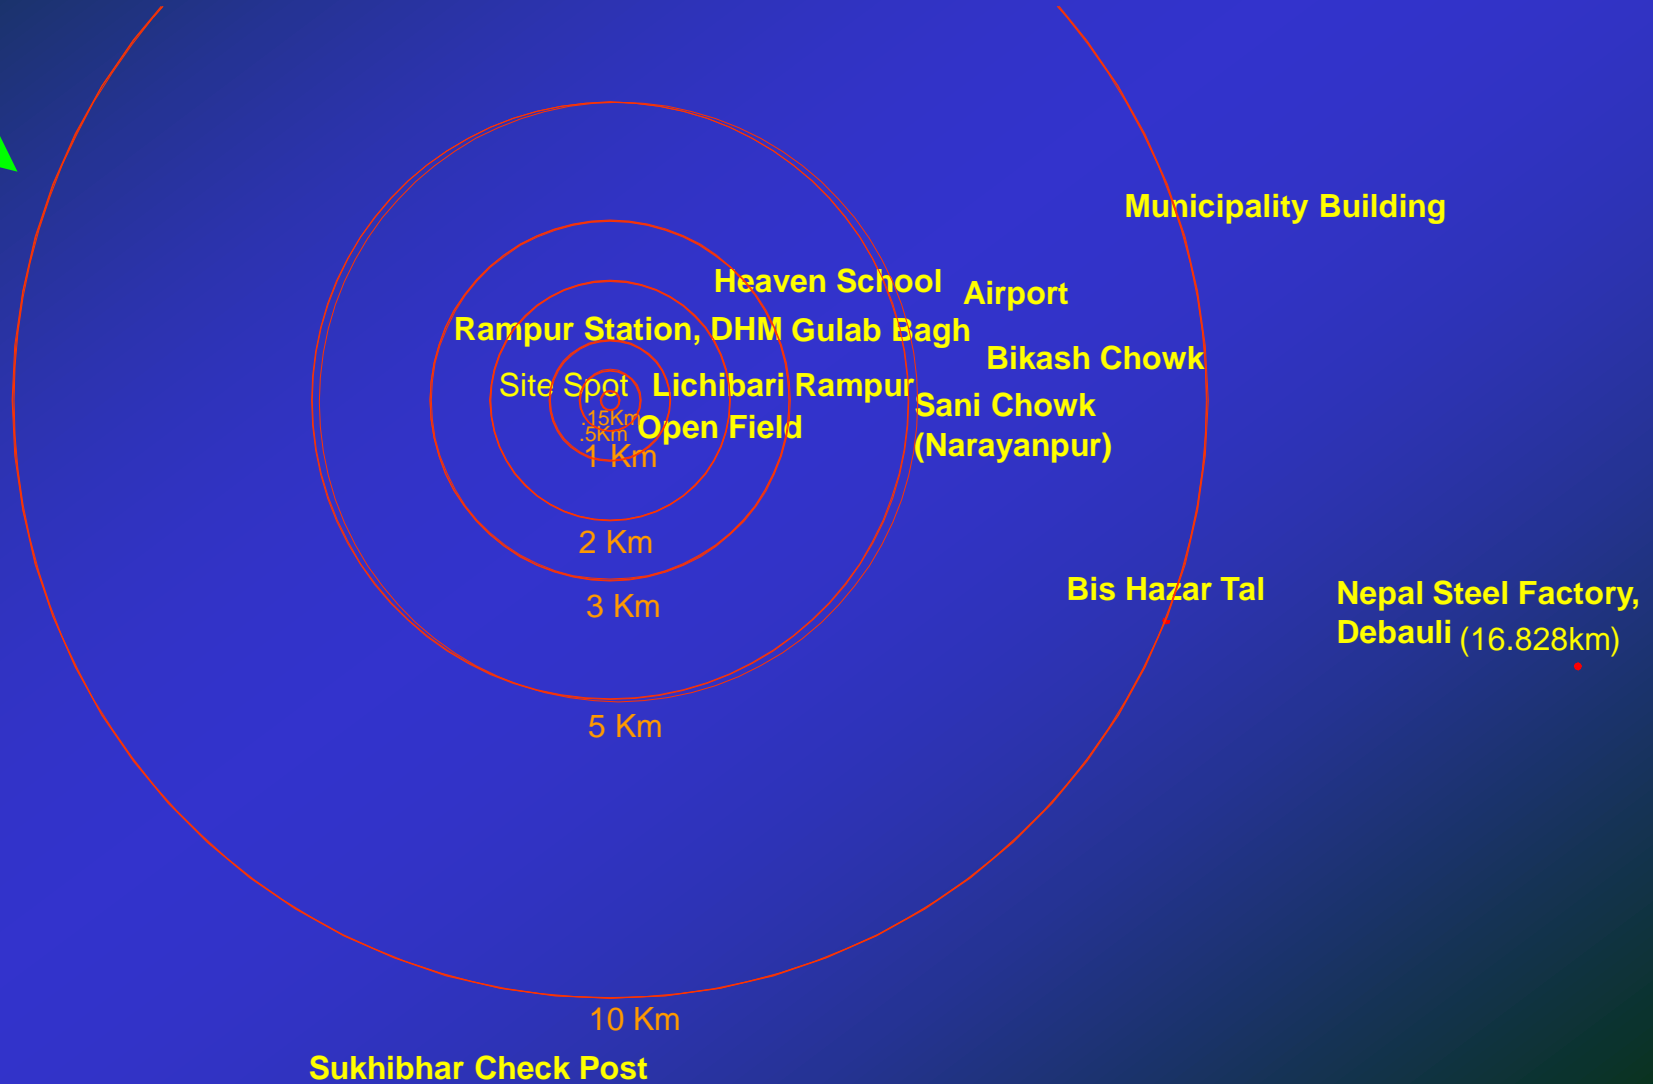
Municipality Building

Heaven School

Airport

Rampur Station, DHM Gulab Bagh

Bikash Chowk

Site Spot

Lichibari Rampur

Sani Chowk (Narayanpur)

.15Km

.5Km

Open Field

1 Km

2 Km

3 Km

Bis Hazar Tal

Nepal Steel Factory, Debauli (16.828km)

5 Km

10 Km

Sukhibhar Check Post